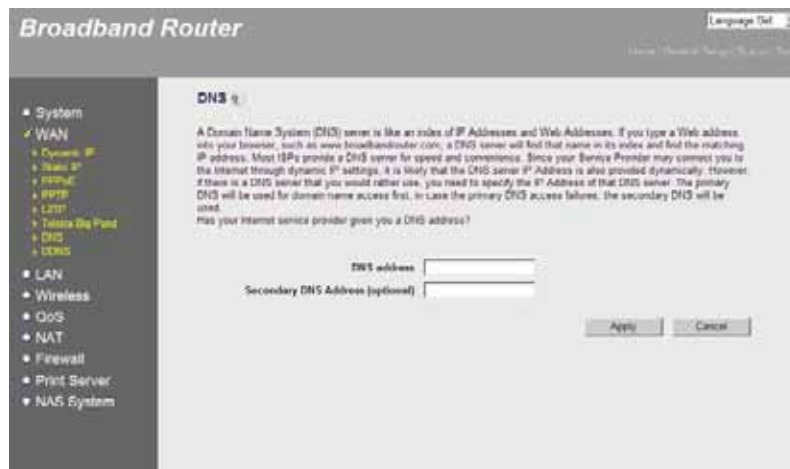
Broadband Router

Language Set

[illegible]

• System
✓ WAN
» Dynamic IP
» Static IP
» PPPoE
» PPTP
» L2TP
» Telstra Big Pond
» DNS
» DDNS
• LAN
• Wireless
• QoS
• NAT
• Firewall
• Print Server
• NAS System

DNS

A Domain Name System (DNS) server is like an index of IP Addresses and Web Addresses. If you type a Web address into your browser, such as www.broadbandrouter.com, a DNS server will find that name in its index and find the matching IP address. Most ISPs provide a DNS server for speed and convenience. Since your Service Provider may connect you to the Internet through dynamic IP settings, it is likely that the DNS server IP Address is also provided dynamically. However, if there is a DNS server that you would rather use, you need to specify the IP Address of that DNS server. The primary DNS will be used for domain name access first, in case the primary DNS access failures, the secondary DNS will be used.
Has your Internet service provider given you a DNS address?

DNS address
Secondary DNS Address (optional)

Apply Cancel